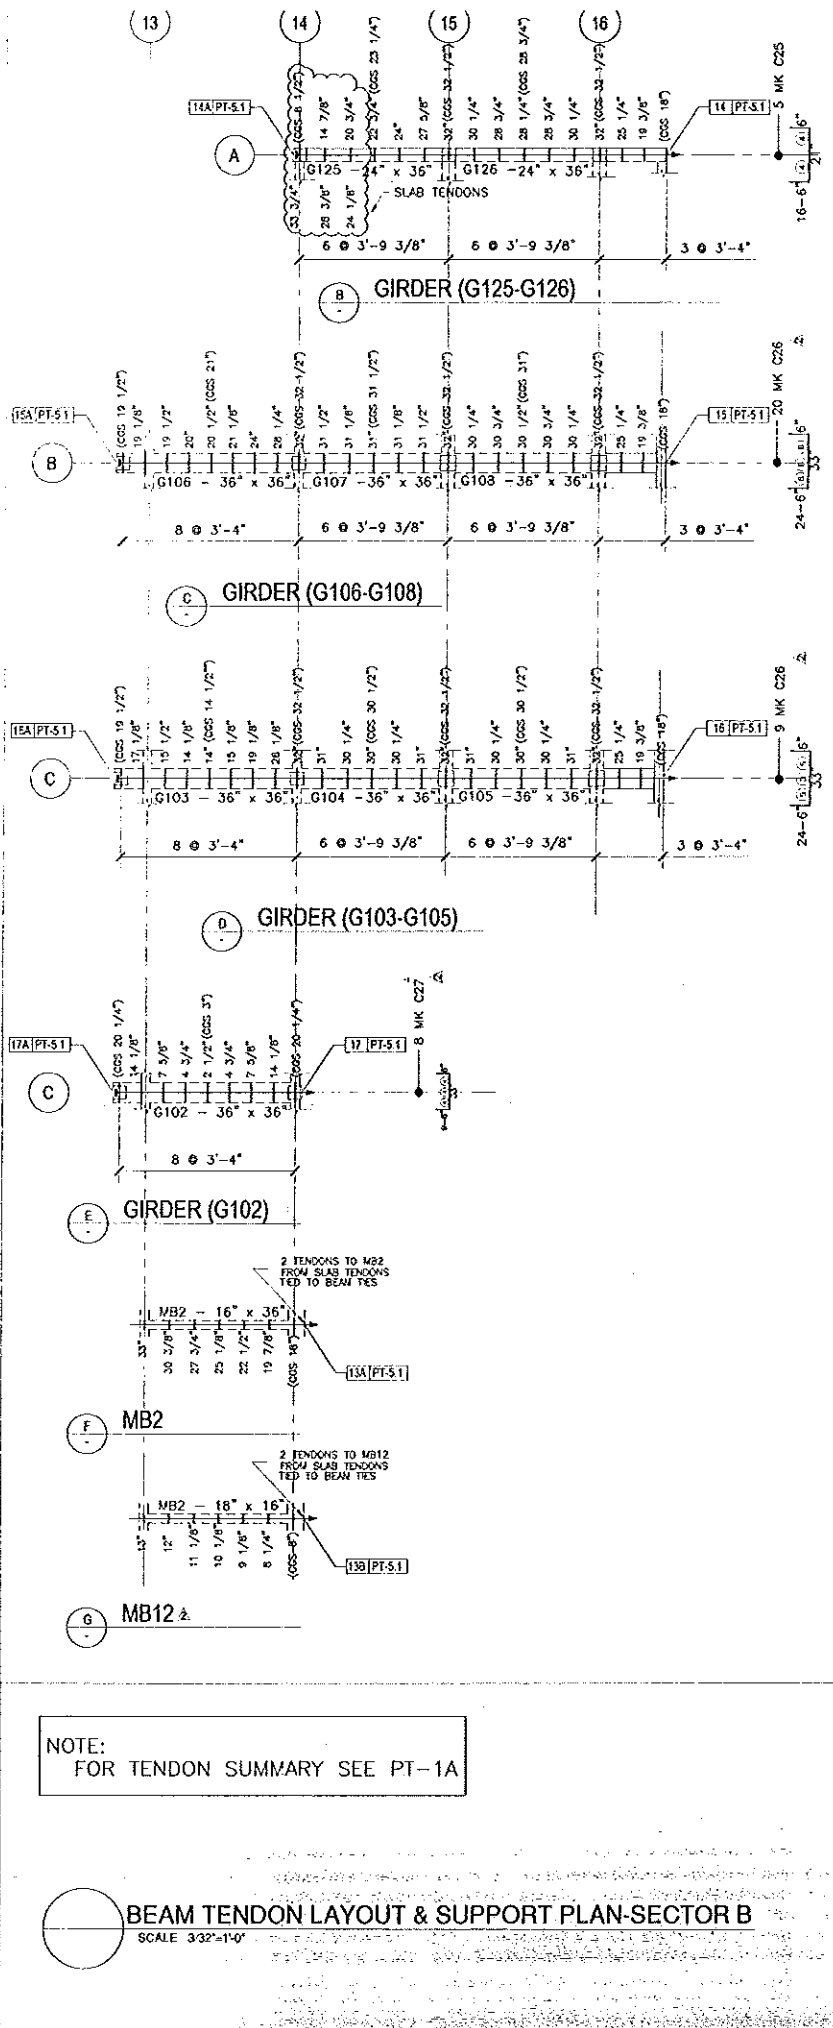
13
14
15
16

14A PT-5.1
(CGS 8 1/2")
14 7/8"
20 3/4"
22 3/4"(CGS 23 1/4")
24"
27 5/8"
32"(CGS 32-1/2")
30 1/4"
28 3/4"
28 1/4"(CGS 28 3/4")
28 3/4"
30 1/4"
32"(CGS 32-1/2")
25 1/4"
19 3/8"
(CGS 18")
14 PT-5.1
5 MK C25
16-6
A
33 3/4"
28 3/8"
24 1/8"
G125 - 24" x 36"
G126 - 24" x 36"
SLAB TENDONS
6 @ 3'-9 3/8"
6 @ 3'-9 3/8"
3 @ 3'-4"
B
GIRDER (G125-G126)

15A PT-5.1
(CGS 12 1/2")
19 1/8"
19 1/2"
20"
20 1/2"(CGS 21")
21 1/8"
24"
28 1/4"
32"(CGS 32-1/2")
31 1/2"
31 1/8"
31"(CGS 31 1/2")
31 1/8"
31 1/2"
32"(CGS 32-1/2")
30 1/4"
30 3/4"
30 1/2"(CGS 31")
30 3/4"
30 1/4"
32"(CGS 32-1/2")
25 1/4"
19 3/8"
(CGS 18")
15 PT-5.1
20 MK C26
24-6
33
B
G106 - 36" x 36"
G107 - 36" x 36"
G108 - 36" x 36"
8 @ 3'-4"
6 @ 3'-9 3/8"
6 @ 3'-9 3/8"
3 @ 3'-4"
C
GIRDER (G106-G108)

16A PT-5.1
(CGS 19 1/2")
17 1/8"
19 1/2"
20"
14"(CGS 14 1/2")
15 1/8"
19 1/8"
28 1/8"
32"(CGS 32-1/2")
31"
30 1/4"
30"(CGS 30 1/2")
30 1/4"
31"
32"(CGS 32-1/2")
31"
30 1/4"
30"(CGS 30 1/2")
30 1/4"
31"
32"(CGS 32-1/2")
25 1/4"
19 3/8"
(CGS 18")
16 PT-5.1
9 MK C26
24-6
33
C
G103 - 36" x 36"
G104 - 36" x 36"
G105 - 36" x 36"
8 @ 3'-4"
6 @ 3'-9 3/8"
6 @ 3'-9 3/8"
3 @ 3'-4"
D
GIRDER (G103-G105)

17A PT-5.1
(CGS 20 1/4")
14 1/8"
7 5/8"
4 3/4"
2 1/2"(CGS 3")
4 3/4"
7 5/8"
14 1/8"
(CGS 20 1/4")
17 PT-5.1
8 MK C27
C
G102 - 36" x 36"
8 @ 3'-4"
E
GIRDER (G102)

2 TENDONS TO MB2 FROM SLAB TENDONS TIED TO BEAM TIES
MB2 - 16" x 36"
33"
30 3/8"
27 3/4"
25 1/8"
22 1/2"
19 7/8"
(CGS 18")
13A PT-5.1
F
MB2

2 TENDONS TO MB12 FROM SLAB TENDONS TIED TO BEAM TIES
MB2 - 18" x 16"
13"
12"
11 1/8"
10 1/8"
9 1/8"
8 1/4"
(CGS 8")
13B PT-5.1
G
MB12

NOTE:
FOR TENDON SUMMARY SEE PT-1A

BEAM TENDON LAYOUT & SUPPORT PLAN-SECTOR B
SCALE 3/32"=1'-0"